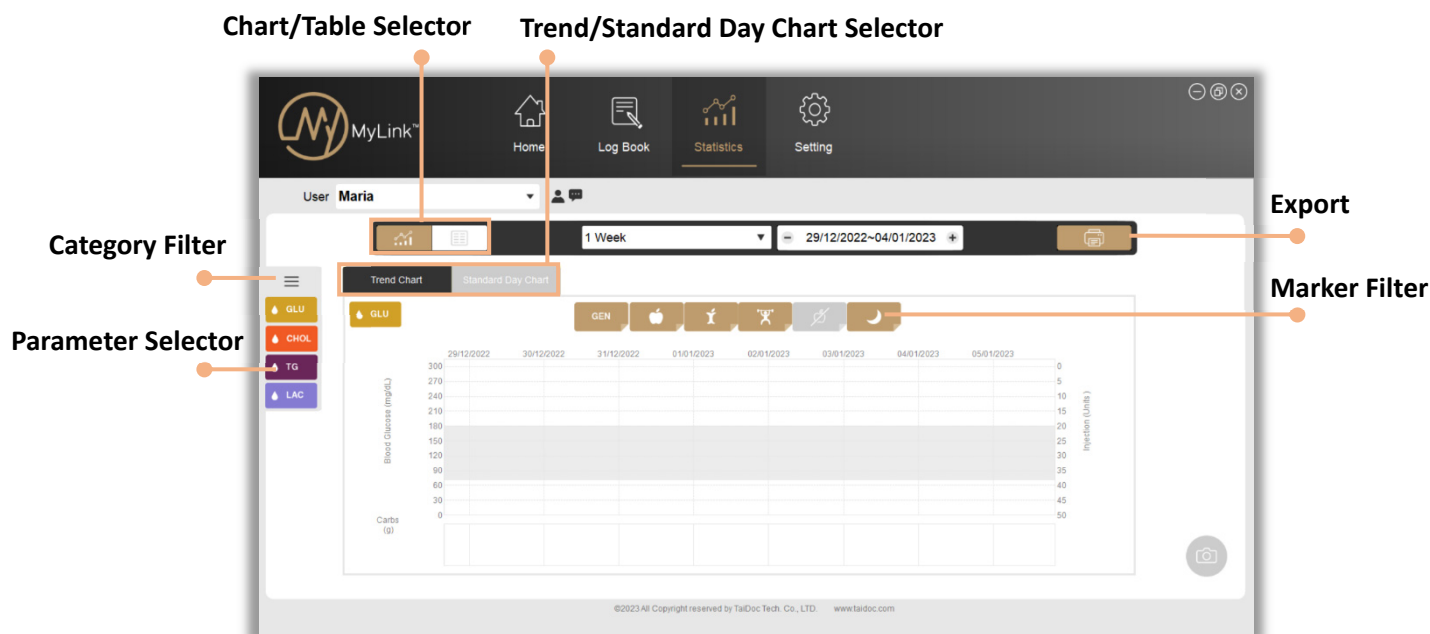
Chart/Table Selector

Trend/Standard Day Chart Selector

MyLink™

Home

Log Book

Statistics

Setting

User Maria

Export

Category Filter

1 Week

29/12/2022~04/01/2023

Trend Chart

Standard Day Chart

Marker Filter

Parameter Selector

GLU

CHOL

TG

LAC

GLU

GEN

| | 29/12/2022 | 30/12/2022 | 31/12/2022 | 01/01/2023 | 02/01/2023 | 03/01/2023 | 04/01/2023 | 05/01/2023 | |
|---|---|---|---|---|---|---|---|---|---|
| 300 | | | | | | | | | 0 |
| 270 | | | | | | | | | 5 |
| 240 | | | | | | | | | 10 |
| 210 | | | | | | | | | 15 |
| 180 | | | | | | | | | 20 |
| 150 | | | | | | | | | 25 |
| 120 | | | | | | | | | 30 |
| 90 | | | | | | | | | 35 |
| 60 | | | | | | | | | 40 |
| 30 | | | | | | | | | 45 |
| 0 | | | | | | | | | 50 |

Blood Glucose (mg/dL)

Injection (Units)

Carbs (g)

©2023 All Copyright reserved by TaiDoc Tech. Co., LTD. www.taidoc.com